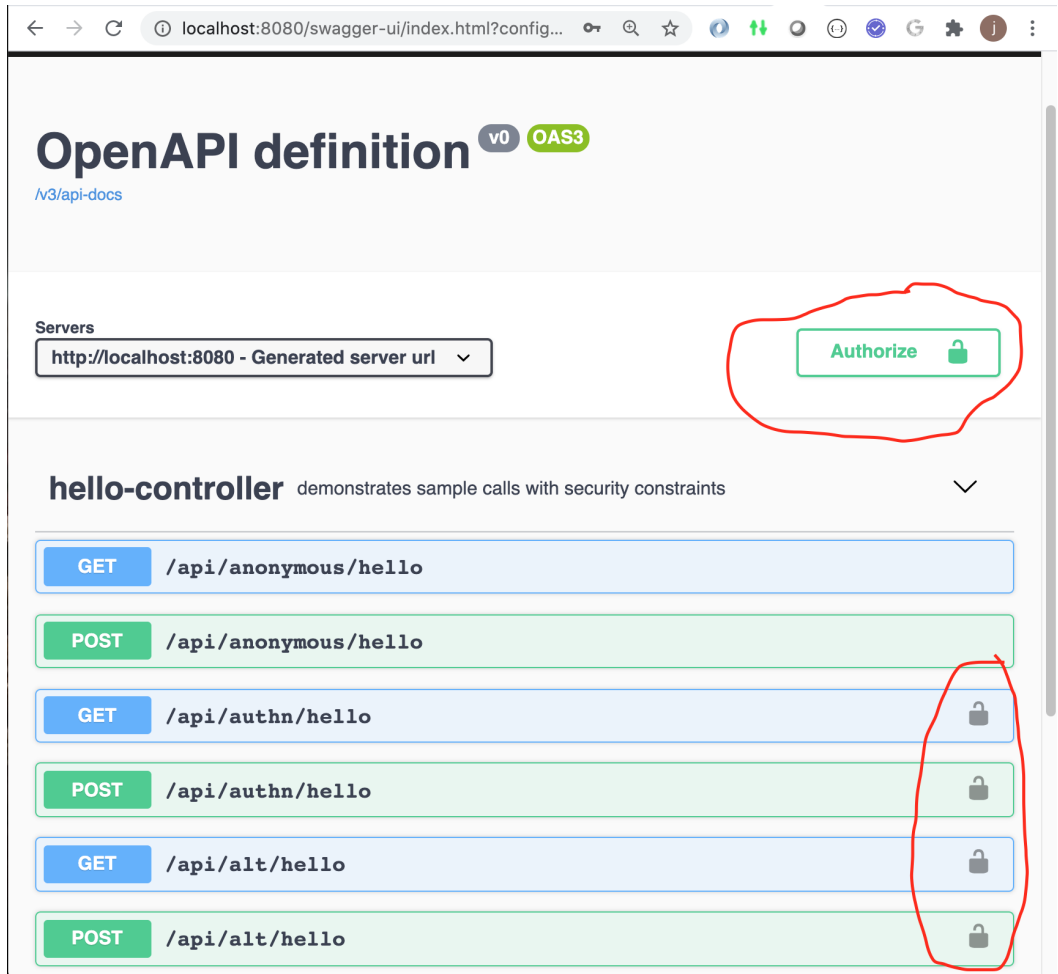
localhost:8080/swagger-ui/index.html?config...

OpenAPI definition v0 OAS3
/v3/api-docs

Servers
http://localhost:8080 - Generated server url

Authorize

hello-controller demonstrates sample calls with security constraints

GET /api/anonymous/hello

POST /api/anonymous/hello

GET /api/authn/hello

POST /api/authn/hello

GET /api/alt/hello

POST /api/alt/hello